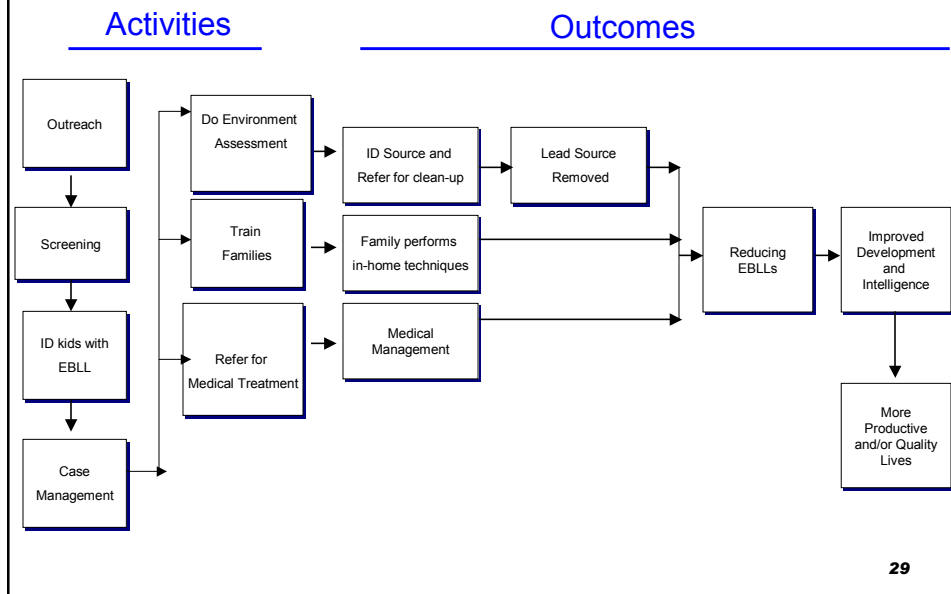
Activities

Outcomes

Outreach

Screening

ID kids with EBLL

Case Management

Do Environment Assessment

Train Families

Refer for Medical Treatment

ID Source and Refer for clean-up

Lead Source Removed

Family performs in-home techniques

Medical Management

Reducing EBLLs

Improved Development and Intelligence

More Productive and/or Quality Lives

29